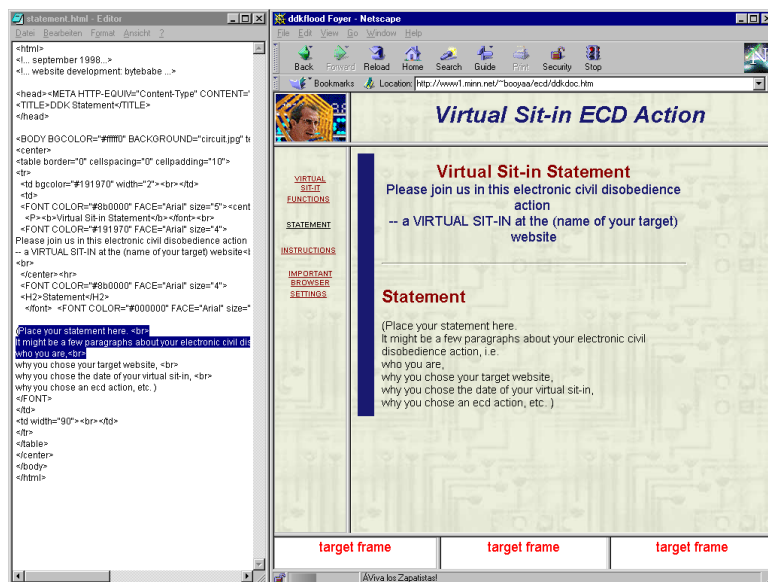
statement.html - Editor
Datei Bearbeiten Format Ansicht ?

<html>
<!... september 1998...>
<!... website development: bytebabe ...>

<head><META HTTP-EQUIV="Content-Type" CONTENT="
<TITLE>DDK Statement</TITLE>
</head>

<BODY BGCOLOR="#ffff0" BACKGROUND="circuit.jpg" te
<center>
<table border="0" cellspacing="0" cellpadding="10">
<tr>
<td bgcolor="#191970" width="2"><br></td>
<td>
<FONT COLOR="#8b0000" FACE="Arial" size="5"><cent
<P><b>Virtual Sit-in Statement</b></font><br>
<FONT COLOR="#191970" FACE="Arial" size="4">
Please join us in this electronic civil disobedience action
-- a VIRTUAL SIT-IN at the (name of your target) website<
<br>
</center><hr>
<FONT COLOR="#8b0000" FACE="Arial" size="4">
<H2>Statement</H2>
</font> <FONT COLOR="#000000" FACE="Arial" size="

(Place your statement here. <br>
It might be a few paragraphs about your electronic civil dis
who you are,<br>
why you chose your target website, <br>
why you chose the date of your virtual sit-in, <br>
why you chose an ecd action, etc. )
</FONT>
</td>
<td width="90"><br></td>
</tr>
</table>
</center>
</body>
</html>

ddkflood Foyer - Netscape
File Edit View Go Window Help
Back Forward Reload Home Search Guide Print Security Stop
Bookmarks Location: http://www1.minn.net/~booyaa/ecd/ddkdoc.htm

Virtual Sit-in ECD Action

VIRTUAL SIT-IT FUNCTIONS
STATEMENT
INSTRUCTIONS
IMPORTANT BROWSER SETTINGS

Virtual Sit-in Statement
Please join us in this electronic civil disobedience action
-- a VIRTUAL SIT-IN at the (name of your target) website

Statement

(Place your statement here.
It might be a few paragraphs about your electronic civil disobedience action, i.e.
who you are,
why you chose your target website,
why you chose the date of your virtual sit-in,
why you chose an ecd action, etc. )

target frame
target frame
target frame

¡Viva los Zapatistas!